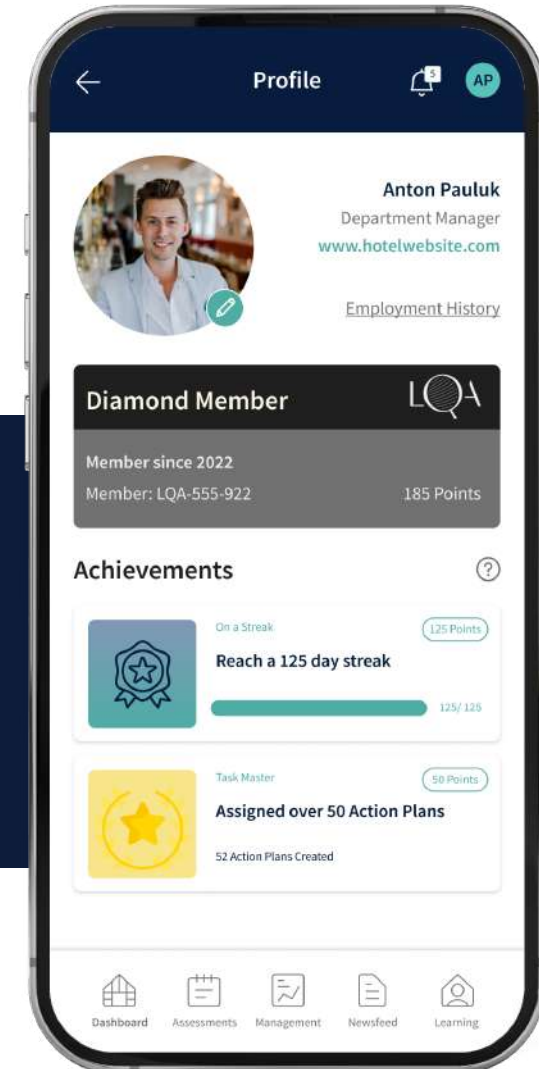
Profile

5

AP

Anton Pauluk
Department Manager
www.hotelwebsite.com

Employment History

Diamond Member

LQA

Member since 2022
Member: LQA-555-922

185 Points

Achievements

?

On a Streak
125 Points
Reach a 125 day streak
125/ 125

Task Master
50 Points
Assigned over 50 Action Plans
52 Action Plans Created

Dashboard
Assessments
Management
Newsfeed
Learning